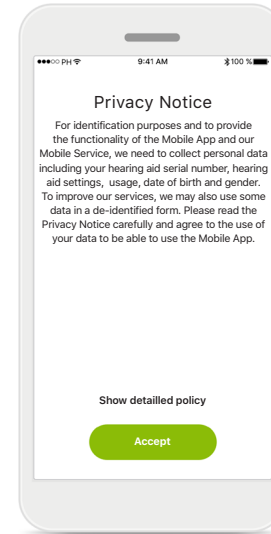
●●●○○ PH 9:41 AM 100 %

Privacy Notice

For identification purposes and to provide the functionality of the Mobile App and our Mobile Service, we need to collect personal data including your hearing aid serial number, hearing aid settings, usage, date of birth and gender. To improve our services, we may also use some data in a de-identified form. Please read the Privacy Notice carefully and agree to the use of your data to be able to use the Mobile App.

Show detailled policy

Accept